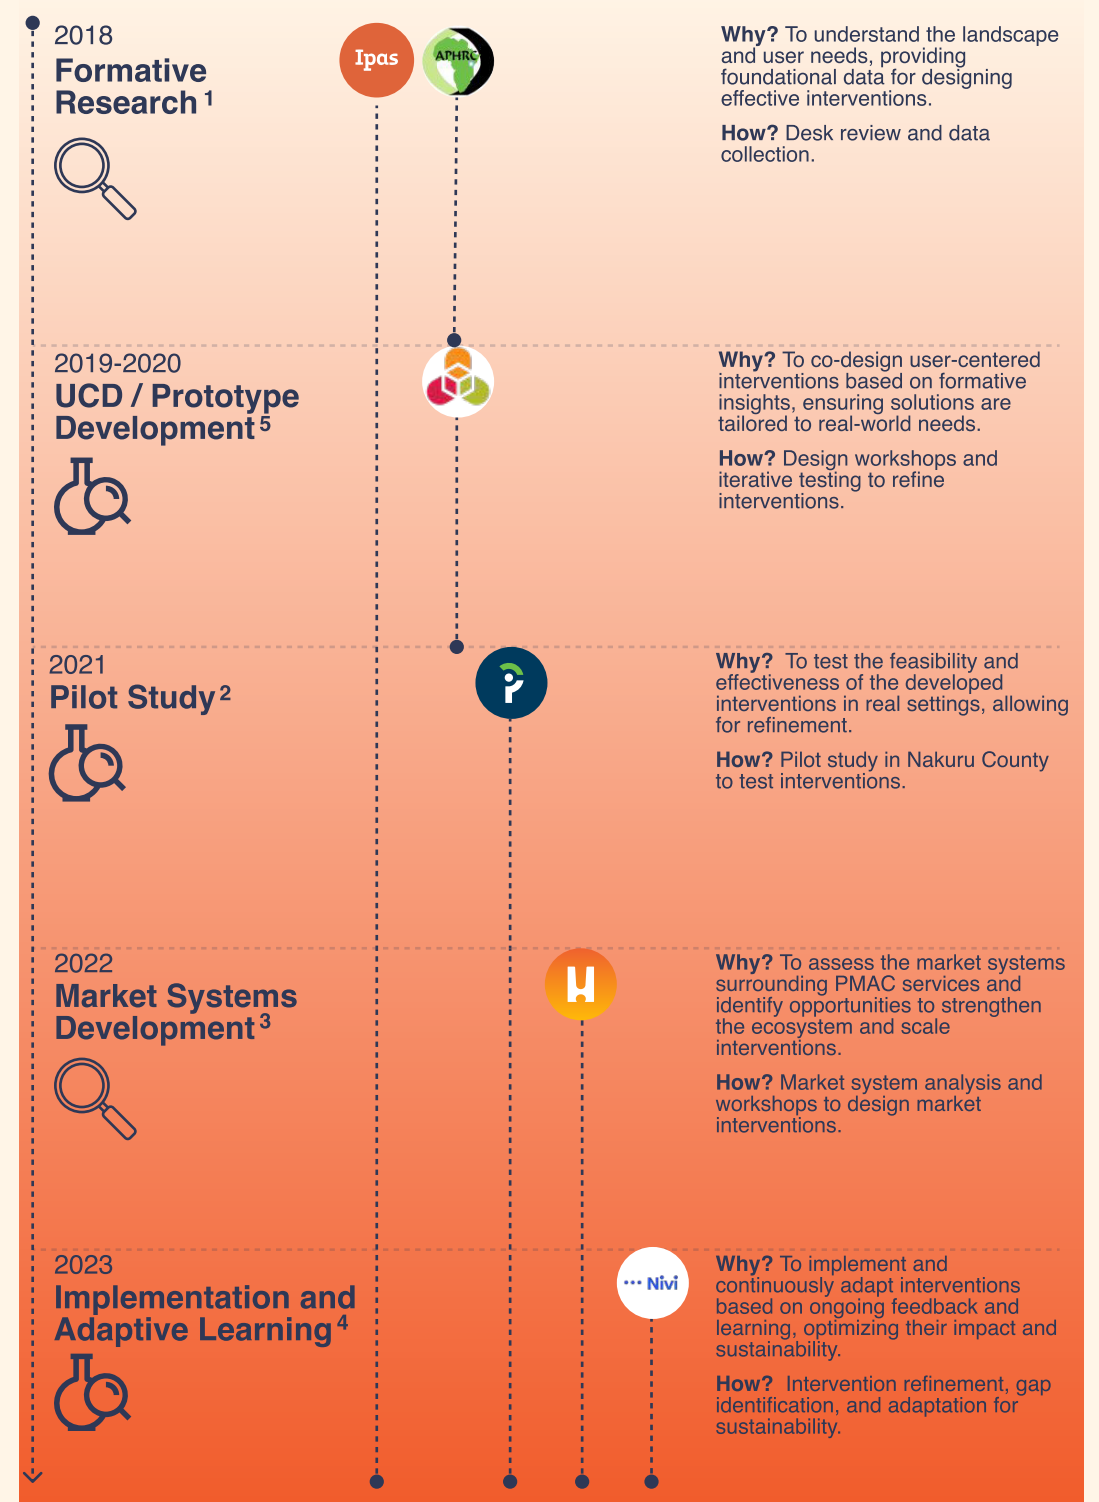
2018
Formative Research $^{1}$

Ipas

APHRC

**Why?** To understand the landscape and user needs, providing foundational data for designing effective interventions.

**How?** Desk review and data collection.

2019-2020
UCD / Prototype Development $^{5}$

**Why?** To co-design user-centered interventions based on formative insights, ensuring solutions are tailored to real-world needs.

**How?** Design workshops and iterative testing to refine interventions.

2021
Pilot Study $^{2}$

**Why?** To test the feasibility and effectiveness of the developed interventions in real settings, allowing for refinement.

**How?** Pilot study in Nakuru County to test interventions.

2022
Market Systems Development $^{3}$

**Why?** To assess the market systems surrounding PMAC services and identify opportunities to strengthen the ecosystem and scale interventions.

**How?** Market system analysis and workshops to design market interventions.

2023
Implementation and Adaptive Learning $^{4}$

Nivi

**Why?** To implement and continuously adapt interventions based on ongoing feedback and learning, optimizing their impact and sustainability.

**How?** Intervention refinement, gap identification, and adaptation for sustainability.